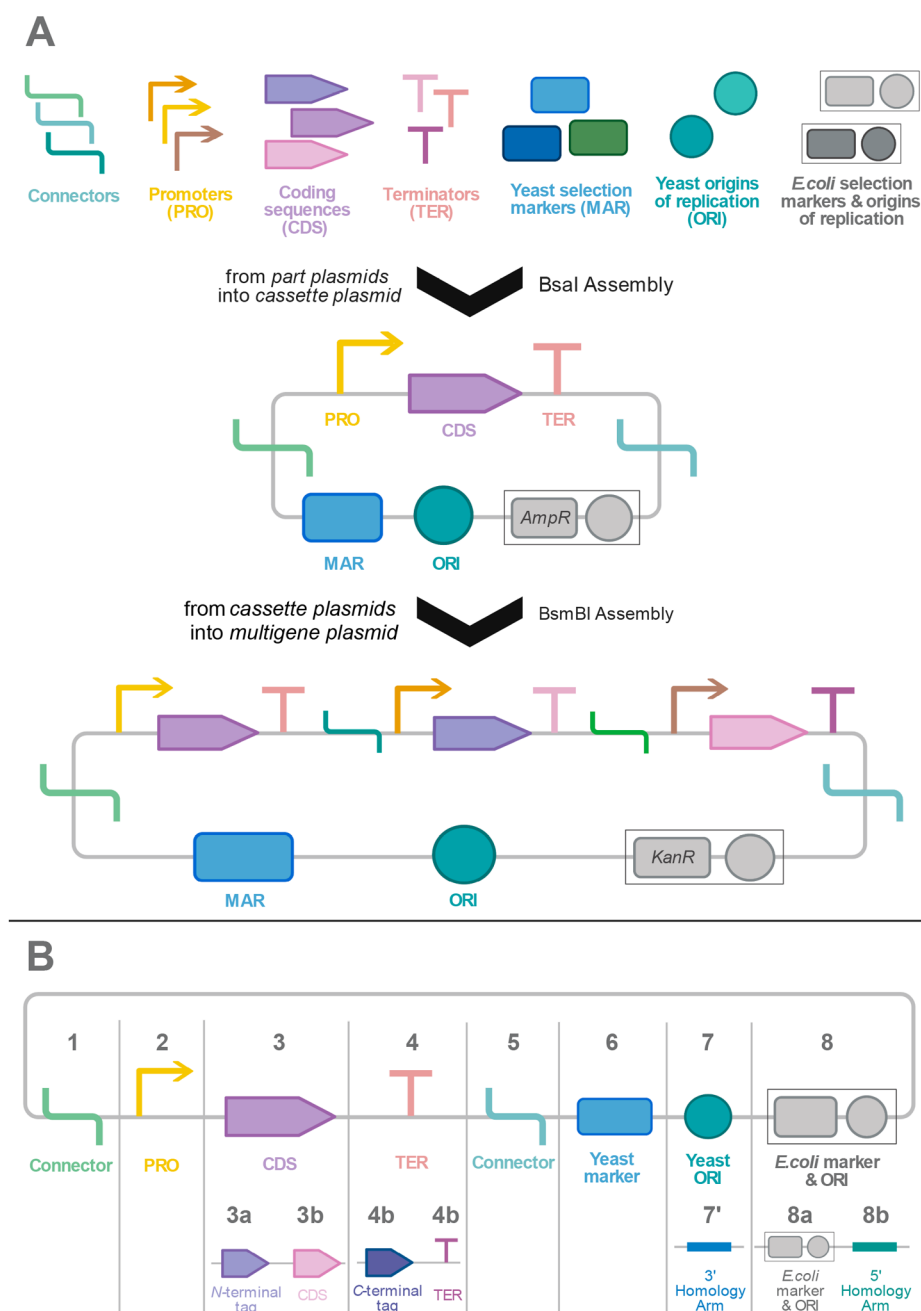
A

Connectors
Promoters (PRO)
Coding sequences (CDS)
Terminators (TER)
Yeast selection markers (MAR)
Yeast origins of replication (ORI)
E.coli selection markers & origins of replication

from part plasmids into cassette plasmid
BsaI Assembly

PRO
CDS
TER
MAR
ORI
AmpR

from cassette plasmids into multigene plasmid
BsmBI Assembly

MAR
ORI
KanR

B

1
2
3
4
5
6
7
8

Connector
PRO
CDS
TER
Connector
Yeast marker
Yeast ORI
E.coli marker & ORI

3a
3b
4b
4b
7'
8a
8b

N-terminal tag
CDS
C-terminal tag
TER
3' Homology Arm
E.coli marker & ORI
5' Homology Arm